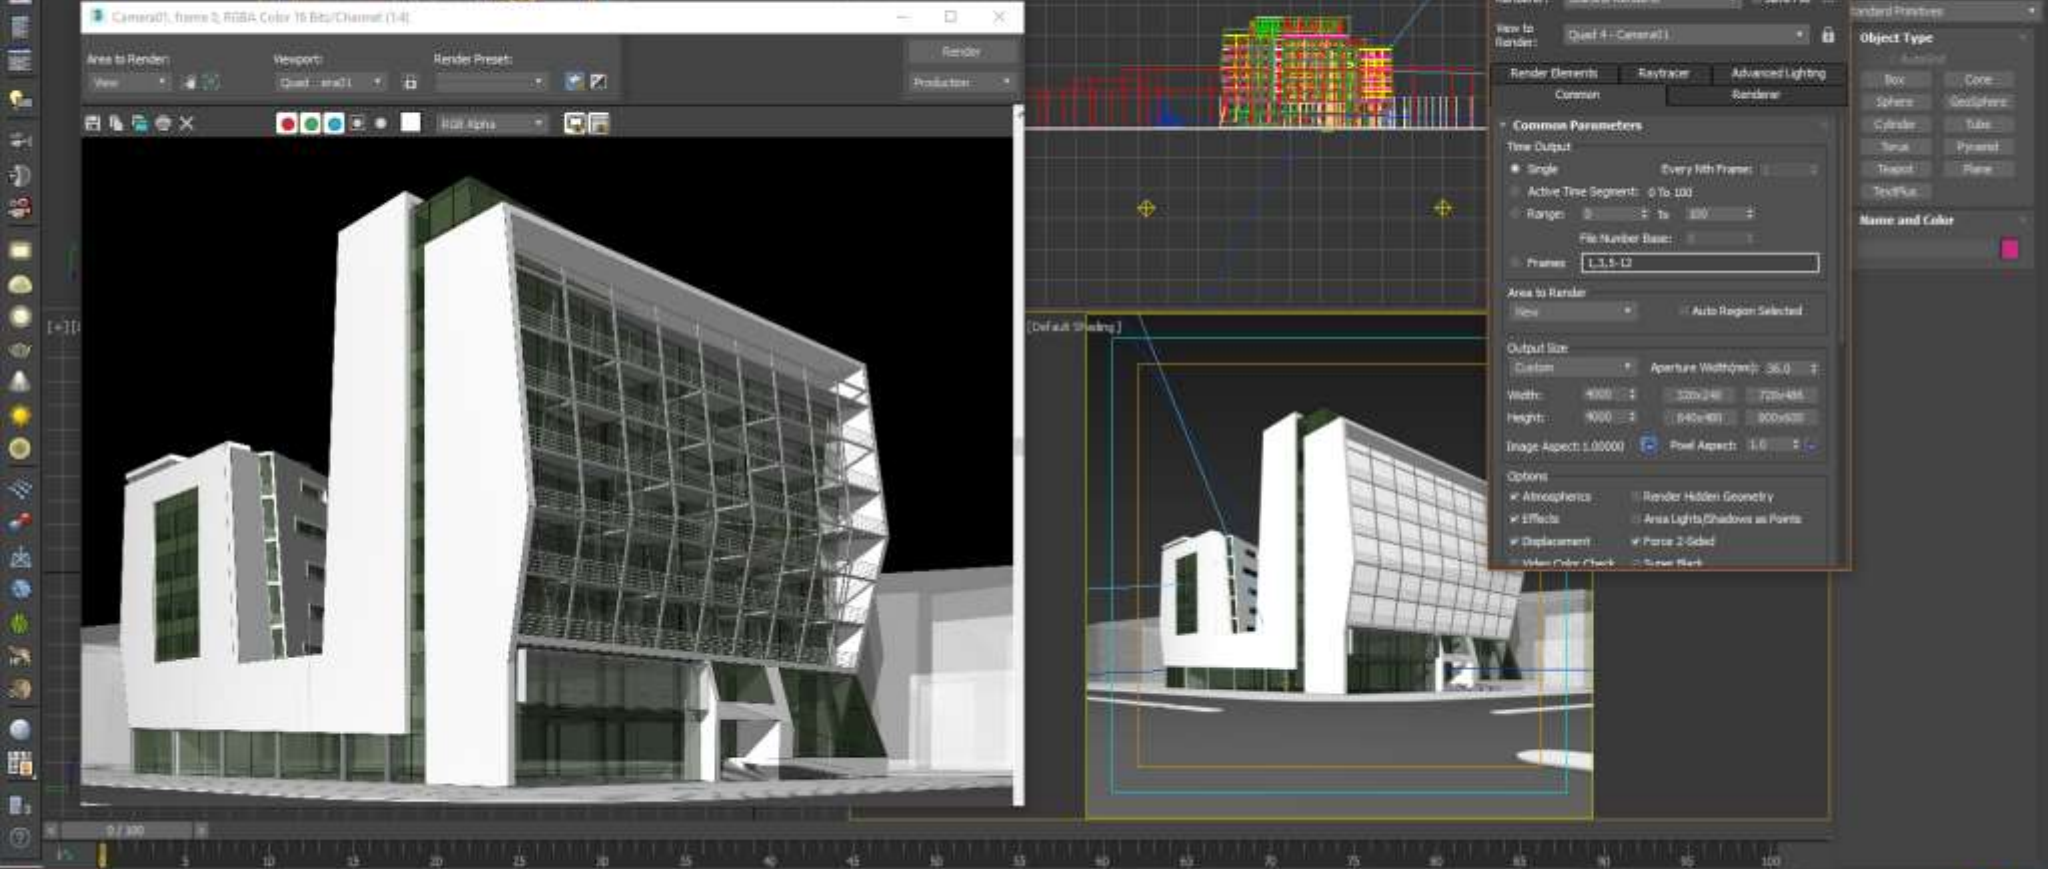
Camera01, frame 0, RGBA Color 16 Bits/Channel (1:4)

Area to Render: View
Viewport: Quad - era01
Render Preset:
Render
Production

RGB Alpha

View to Render: Quad 4 - Camera01

Render Elements | Raytracer | Advanced Lighting
Common | Renderer

Common Parameters
Time Output
Single
Every Nth Frame:
Active Time Segment: 0 To 100
Range: 0 To 100
File Number Base:
Frames 1,3,5-12

Area to Render
View
Auto Region Selected

Output Size
Custom
Aperture Width(mm): 36.0
Width: 4000
Height: 4000
320x240
720x486
640x480
800x600
Image Aspect: 1.00000
Pixel Aspect: 1.0

Options
Atmospherics
Render Hidden Geometry
Effects
Area Lights/Shadows as Points
Displacement
Force 2-Sided
Video Color Check
Super Black

Standard Primitives
Object Type
AutoGrid
Box | Cone
Sphere | GeoSphere
Cylinder | Tube
Torus | Pyramid
Teapot | Plane
TextPlus

Name and Color

[Default Shading]

0 / 100
5 10 15 20 25 30 35 40 45 50 55 60 65 70 75 80 85 90 95 100